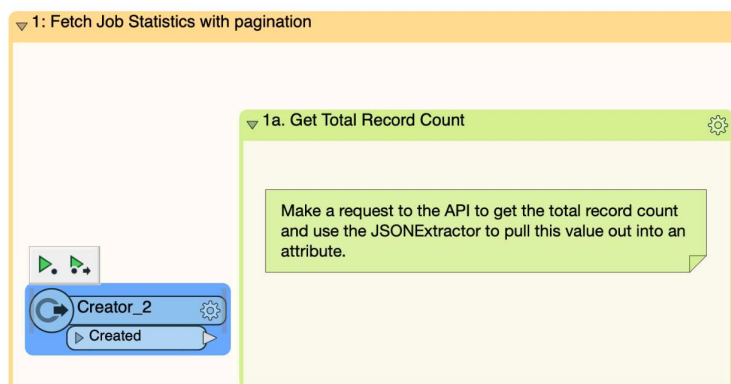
1: Fetch Job Statistics with pagination

1a. Get Total Record Count

Make a request to the API to get the total record count and use the JSONExtractor to pull this value out into an attribute.

Creator_2

Created